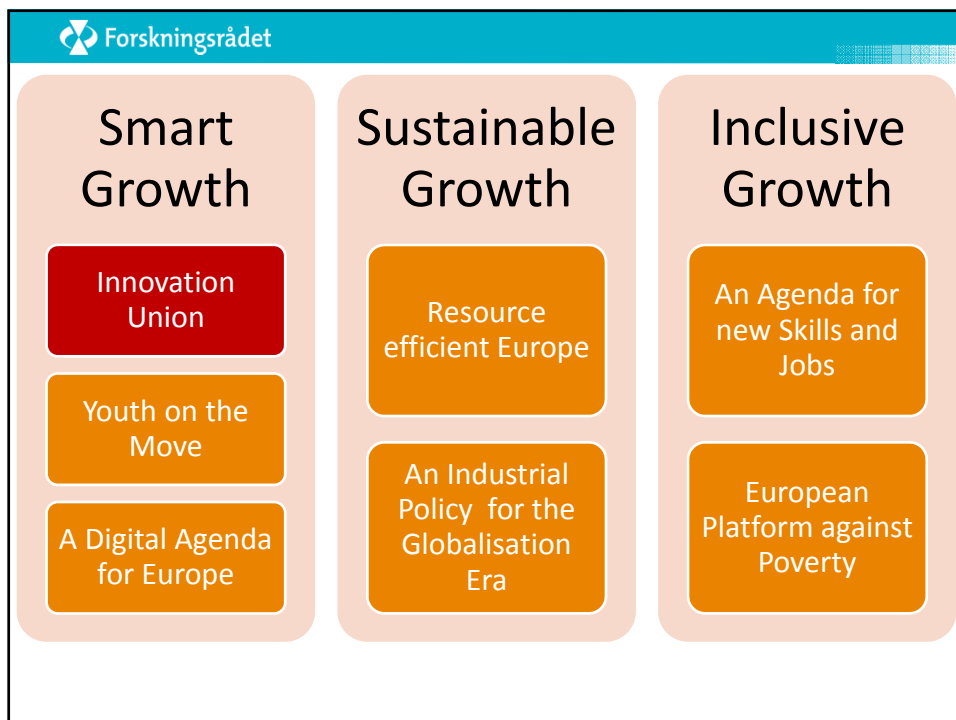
Forskningsrådet

Smart Growth

Innovation Union

Youth on the Move

A Digital Agenda for Europe

Sustainable Growth

Resource efficient Europe

An Industrial Policy for the Globalisation Era

Inclusive Growth

An Agenda for new Skills and Jobs

European Platform against Poverty